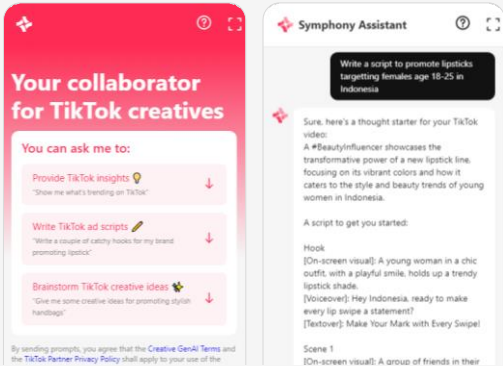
Your collaborator for TikTok creatives

You can ask me to:

Provide TikTok insights 💡
"Show me what's trending on TikTok"

Write TikTok ad scripts ✏️
"Write a couple of catchy hooks for my brand promoting lipstick"

Brainstorm TikTok creative ideas 🐝
"Give me some creative ideas for promoting stylish handbags"

By sending prompts, you agree that the Creative GenAI Terms and the TikTok Partner Privacy Policy shall apply to your use of the

Symphony Assistant

Write a script to promote lipsticks targetting females age 18-25 in Indonesia

Sure, here's a thought starter for your TikTok video:
A #BeautyInfluencer showcases the transformative power of a new lipstick line, focusing on its vibrant colors and how it caters to the style and beauty trends of young women in Indonesia.

A script to get you started:

Hook
[On-screen visual]: A young woman in a chic outfit, with a playful smile, holds up a trendy lipstick shade.
[Voiceover]: Hey Indonesia, ready to make every lip swipe a statement?
[Textover]: Make Your Mark with Every Swipe!

Scene 1
[On-screen visual]: A group of friends in their